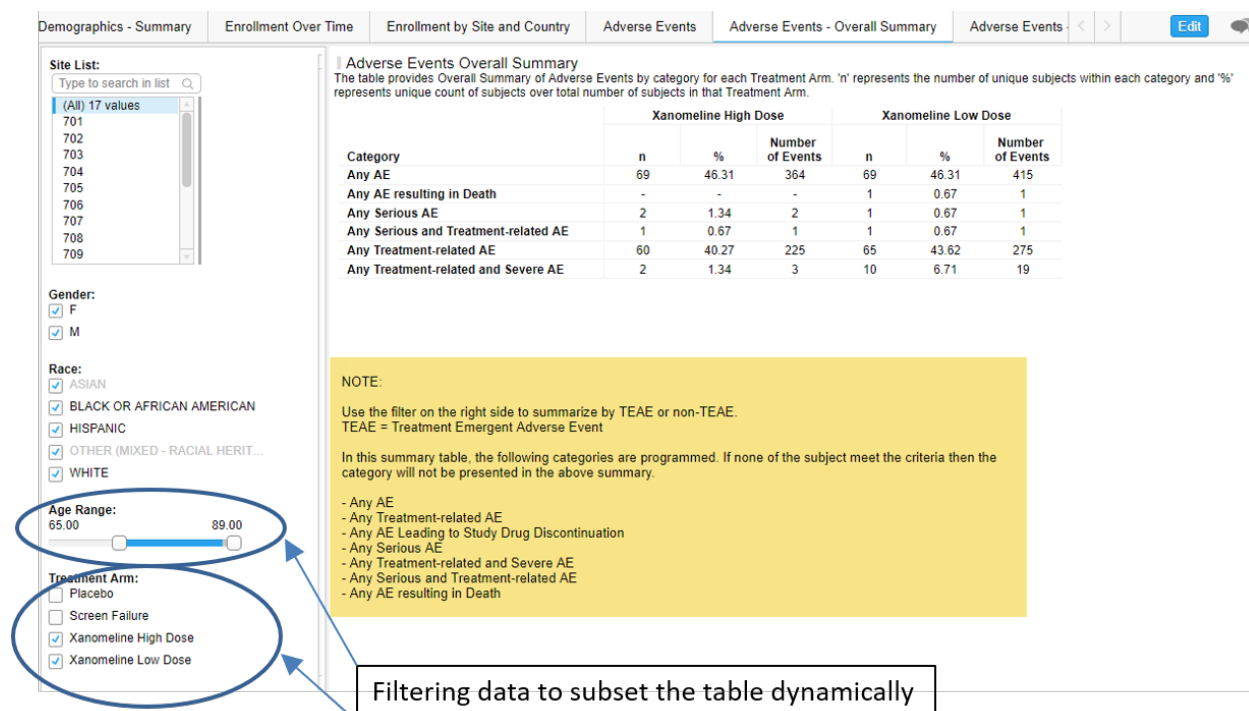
Demographics - Summary | Enrollment Over Time | Enrollment by Site and Country | Adverse Events | Adverse Events - Overall Summary | Adverse Events -

Edit

Site List:
Type to search in list
(All) 17 values
701
702
703
704
705
706
707
708
709

Gender:
F
M

Race:
ASIAN
BLACK OR AFRICAN AMERICAN
HISPANIC
OTHER (MIXED - RACIAL HERIT...
WHITE

Age Range:
65.00
89.00

Treatment Arm:
Placebo
Screen Failure
Xanomeline High Dose
Xanomeline Low Dose

Adverse Events Overall Summary

The table provides Overall Summary of Adverse Events by category for each Treatment Arm. 'n' represents the number of unique subjects within each category and '%' represents unique count of subjects over total number of subjects in that Treatment Arm.

| Category | Xanomeline High Dose n | Xanomeline High Dose % | Xanomeline High Dose Number of Events | Xanomeline Low Dose n | Xanomeline Low Dose % | Xanomeline Low Dose Number of Events |
|---|---|---|---|---|---|---|
| Any AE | 69 | 46.31 | 364 | 69 | 46.31 | 415 |
| Any AE resulting in Death | - | - | - | 1 | 0.67 | 1 |
| Any Serious AE | 2 | 1.34 | 2 | 1 | 0.67 | 1 |
| Any Serious and Treatment-related AE | 1 | 0.67 | 1 | 1 | 0.67 | 1 |
| Any Treatment-related AE | 60 | 40.27 | 225 | 65 | 43.62 | 275 |
| Any Treatment-related and Severe AE | 2 | 1.34 | 3 | 10 | 6.71 | 19 |

NOTE:

Use the filter on the right side to summarize by TEAE or non-TEAE.
TEAE = Treatment Emergent Adverse Event

In this summary table, the following categories are programmed. If none of the subject meet the criteria then the category will not be presented in the above summary.

- Any AE
- Any Treatment-related AE
- Any AE Leading to Study Drug Discontinuation
- Any Serious AE
- Any Treatment-related and Severe AE
- Any Serious and Treatment-related AE
- Any AE resulting in Death

Filtering data to subset the table dynamically